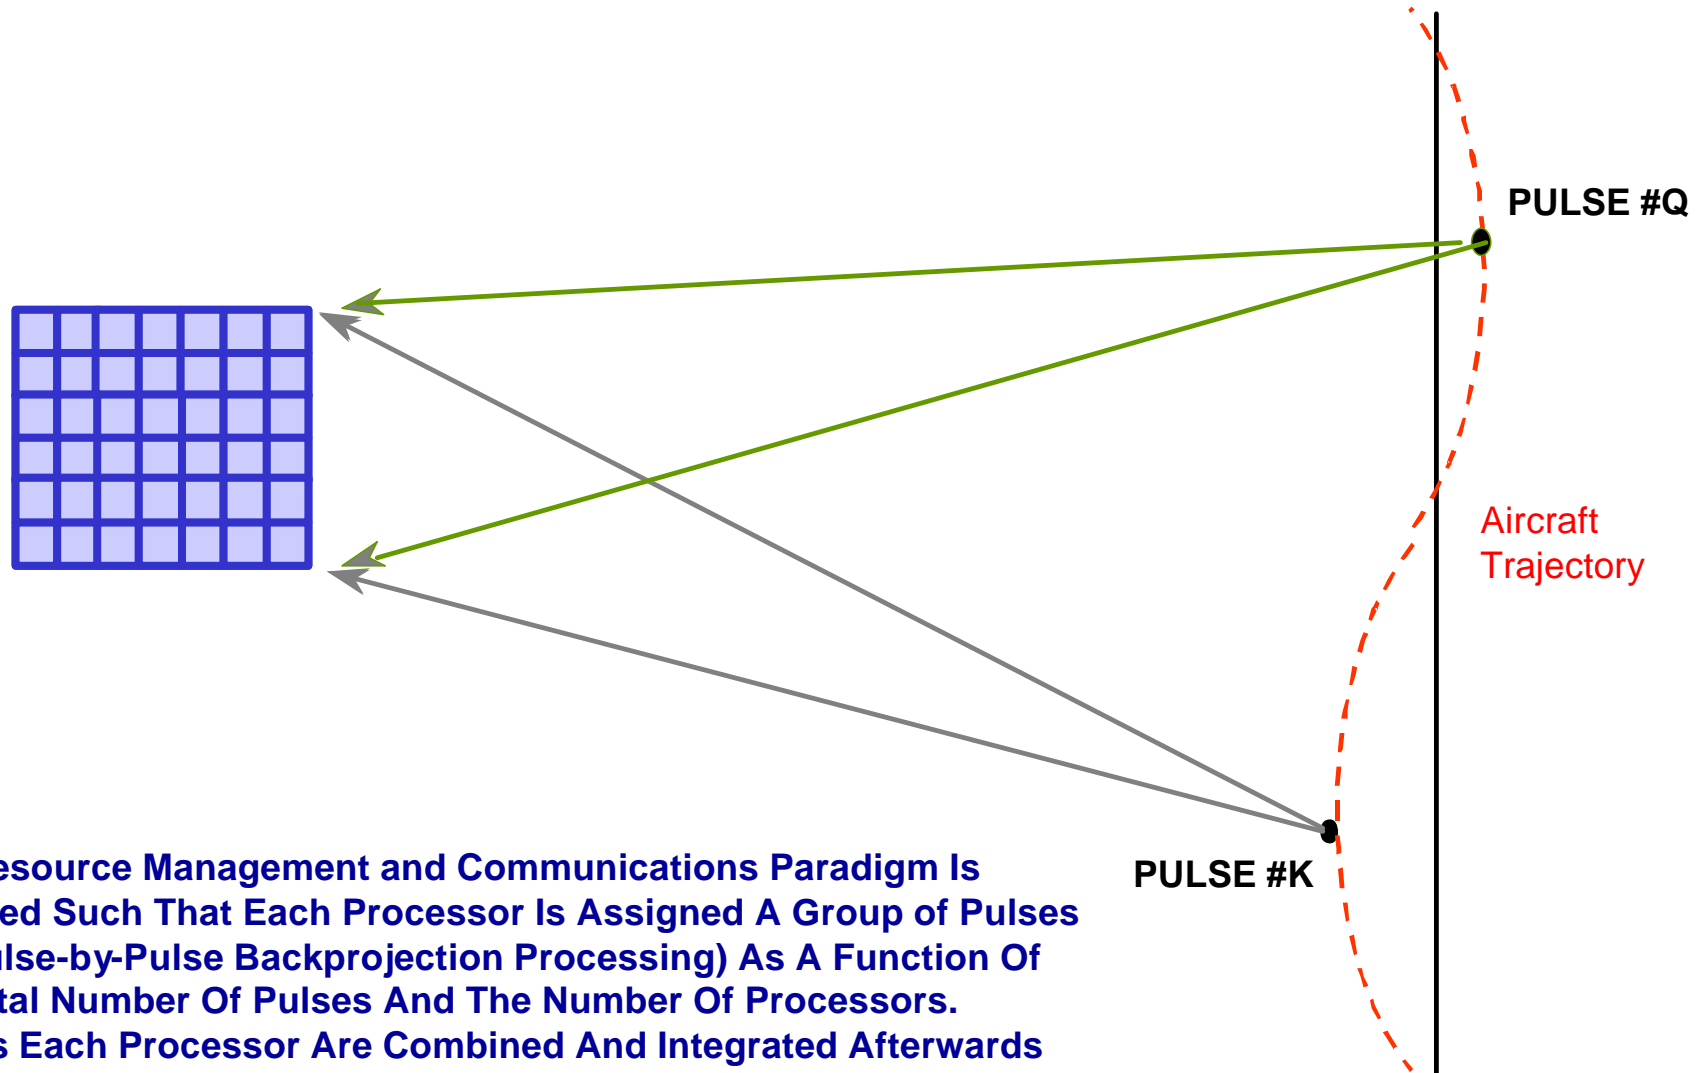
PULSE #Q

Aircraft Trajectory

PULSE #K

esource Management and Communications Paradigm Is ed Such That Each Processor Is Assigned A Group of Pulses lse-by-Pulse Backprojection Processing) As A Function Of tal Number Of Pulses And The Number Of Processors. s Each Processor Are Combined And Integrated Afterwards